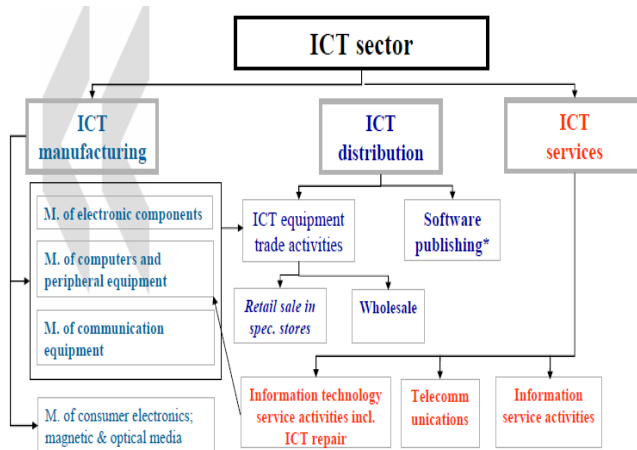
ICT sector

ICT manufacturing

ICT distribution

ICT services

M. of electronic components

M. of computers and peripheral equipment

M. of communication equipment

M. of consumer electronics; magnetic & optical media

ICT equipment trade activities

Software publishing*

Retail sale in spec. stores

Wholesale

Information technology service activities incl. ICT repair

Telecomm unications

Information service activities